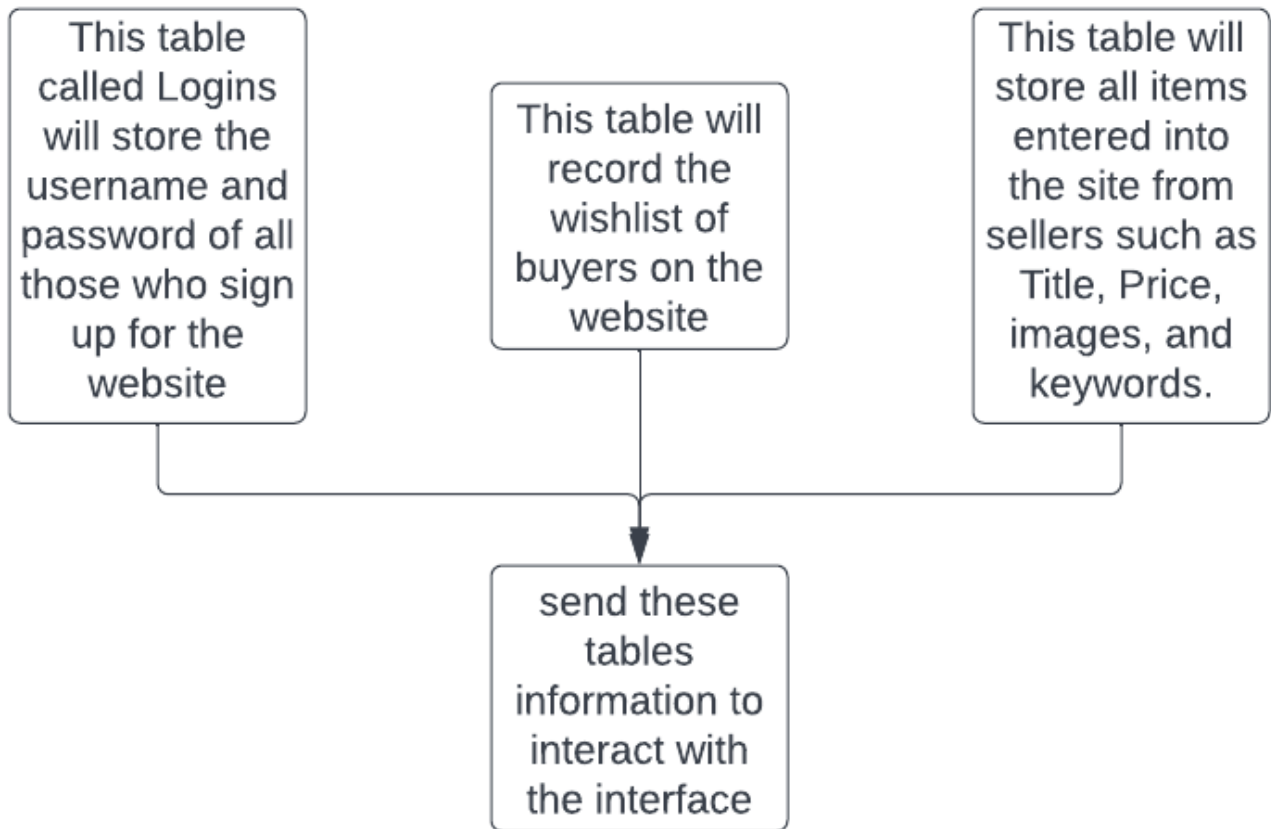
This table called Logins will store the username and password of all those who sign up for the website

This table will record the wishlist of buyers on the website

This table will store all items entered into the site from sellers such as Title, Price, images, and keywords.

send these tables information to interact with the interface